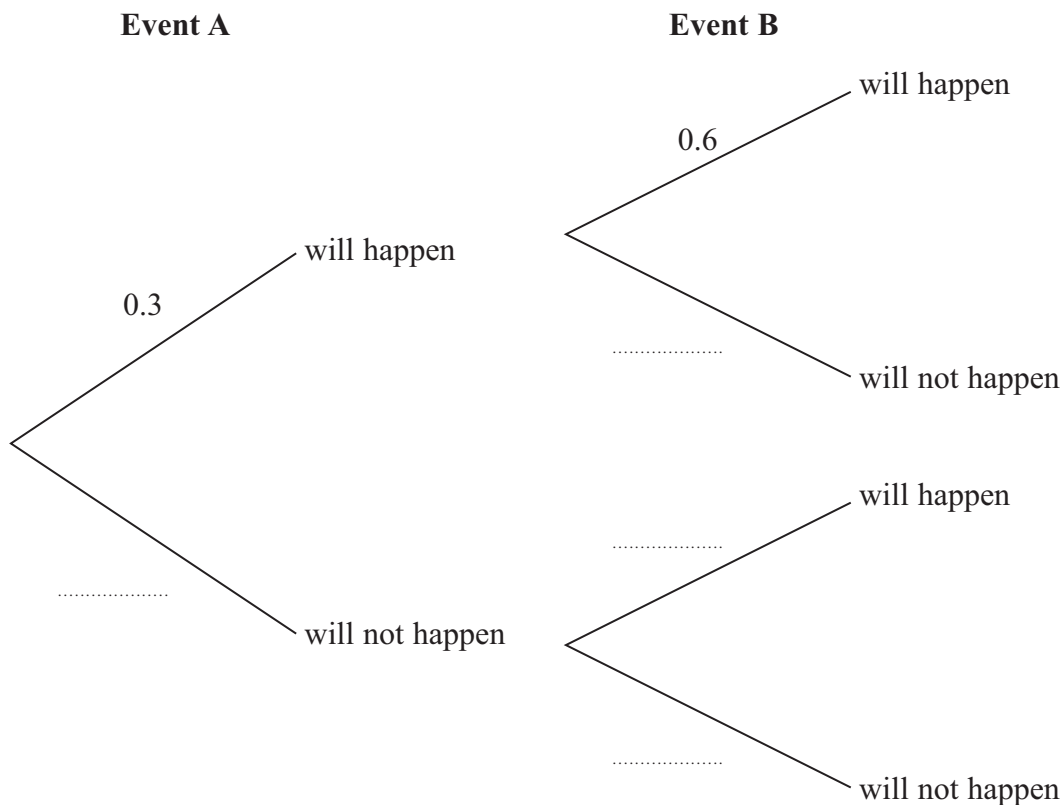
**Event A**

**Event B**

will happen

0.6

will happen

0.3

....................

will not happen

will happen

....................

....................

will not happen

....................

will not happen